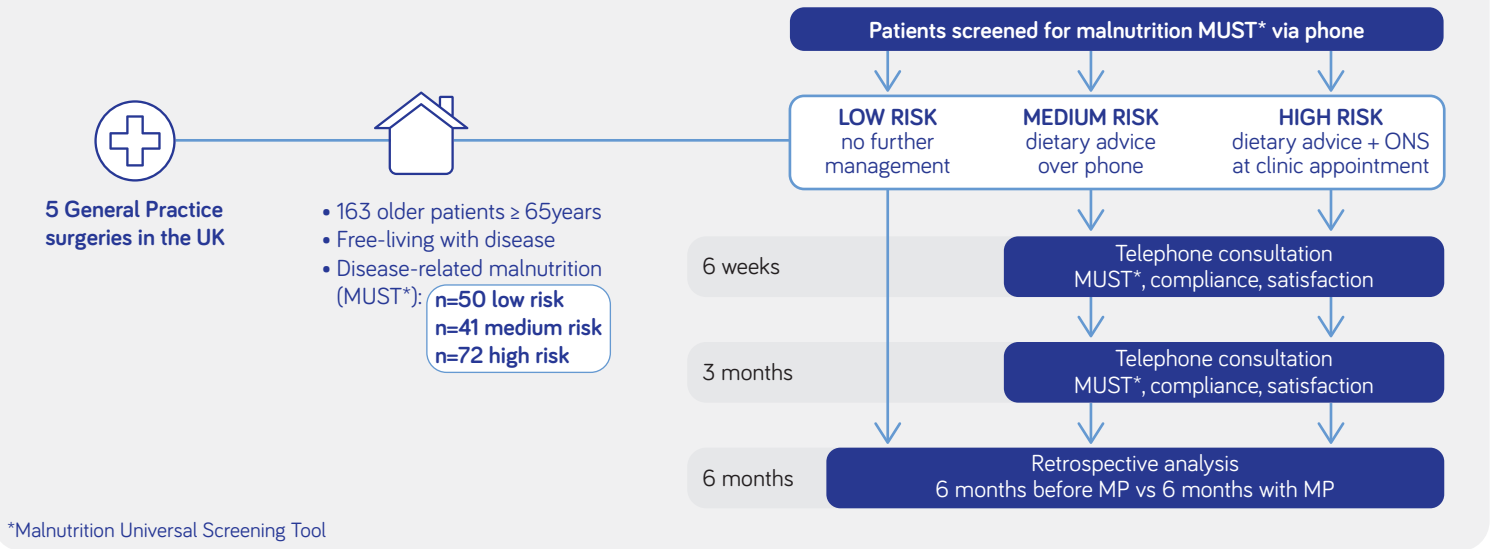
5 General Practice surgeries in the UK

• 163 older patients ≥ 65years
• Free-living with disease
• Disease-related malnutrition (MUST*):
n=50 low risk
n=41 medium risk
n=72 high risk

Patients screened for malnutrition MUST* via phone

LOW RISK
no further management

MEDIUM RISK
dietary advice over phone

HIGH RISK
dietary advice + ONS at clinic appointment

6 weeks
Telephone consultation
MUST*, compliance, satisfaction

3 months
Telephone consultation
MUST*, compliance, satisfaction

6 months
Retrospective analysis
6 months before MP vs 6 months with MP

*Malnutrition Universal Screening Tool